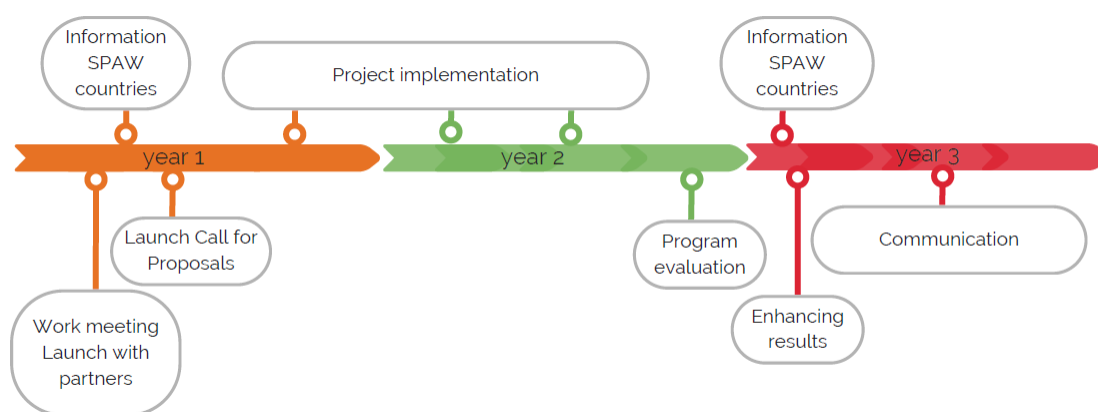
Information SPAW countries

Project implementation

Information SPAW countries

year 1

year 2

year 3

Launch Call for Proposals

Program evaluation

Communication

Work meeting Launch with partners

Enhancing results